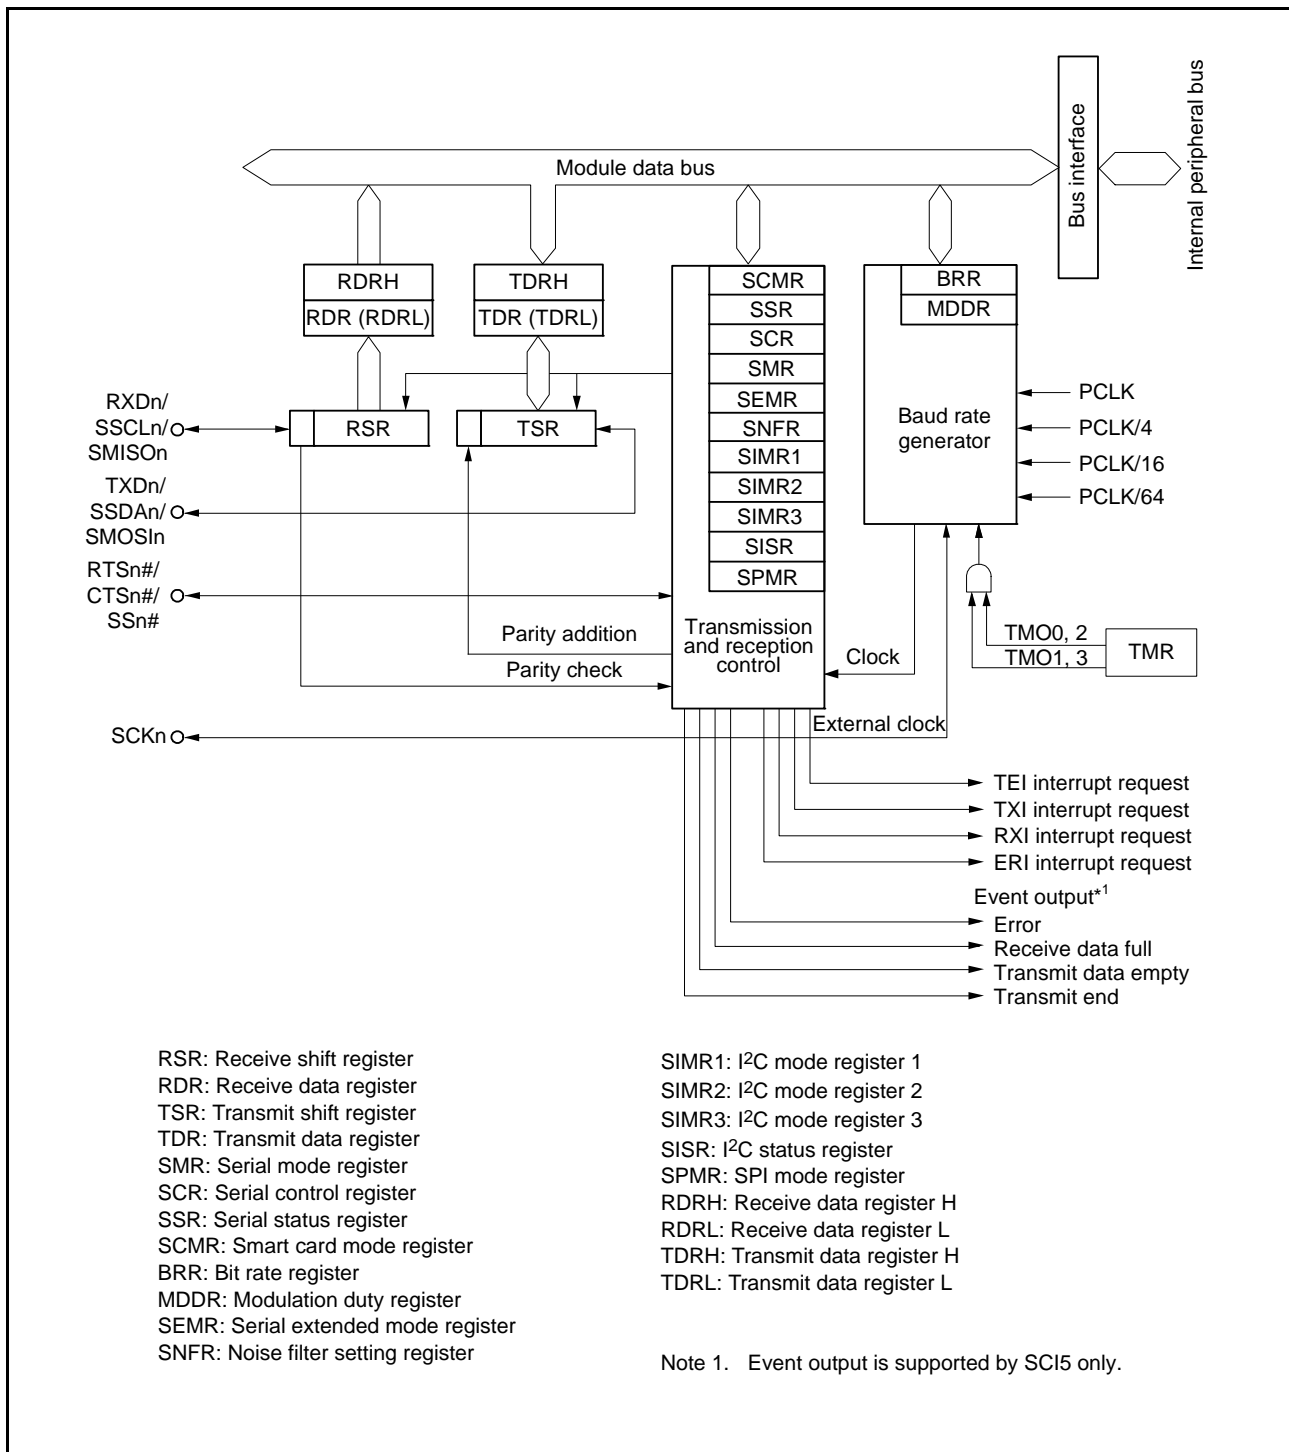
Internal peripheral bus

Bus interface

Module data bus

RDRH
RDR (RDRL)

TDRH
TDR (TDRL)

SCMR
SSR
SCR
SMR
SEMR
SNFR
SIMR1
SIMR2
SIMR3
SISR
SPMR

BRR
MDDR

Baud rate generator

PCLK
PCLK/4
PCLK/16
PCLK/64

RXDn/ SSCLn/ SMISOn

RSR

TSR

TXDn/ SSDAn/ SMOSIn

RTSn#/ CTSn#/ SSn#

Parity addition

Parity check

Transmission and reception control

Clock

TMO0, 2
TMO1, 3

TMR

SCKn

External clock

TEI interrupt request
TXI interrupt request
RXI interrupt request
ERI interrupt request

Event output$^{*1}$
Error
Receive data full
Transmit data empty
Transmit end

RSR: Receive shift register
RDR: Receive data register
TSR: Transmit shift register
TDR: Transmit data register
SMR: Serial mode register
SCR: Serial control register
SSR: Serial status register
SCMR: Smart card mode register
BRR: Bit rate register
MDDR: Modulation duty register
SEMR: Serial extended mode register
SNFR: Noise filter setting register

SIMR1: I$^2$C mode register 1
SIMR2: I$^2$C mode register 2
SIMR3: I$^2$C mode register 3
SISR: I$^2$C status register
SPMR: SPI mode register
RDRH: Receive data register H
RDRL: Receive data register L
TDRH: Transmit data register H
TDRL: Transmit data register L

Note 1. Event output is supported by SCI5 only.